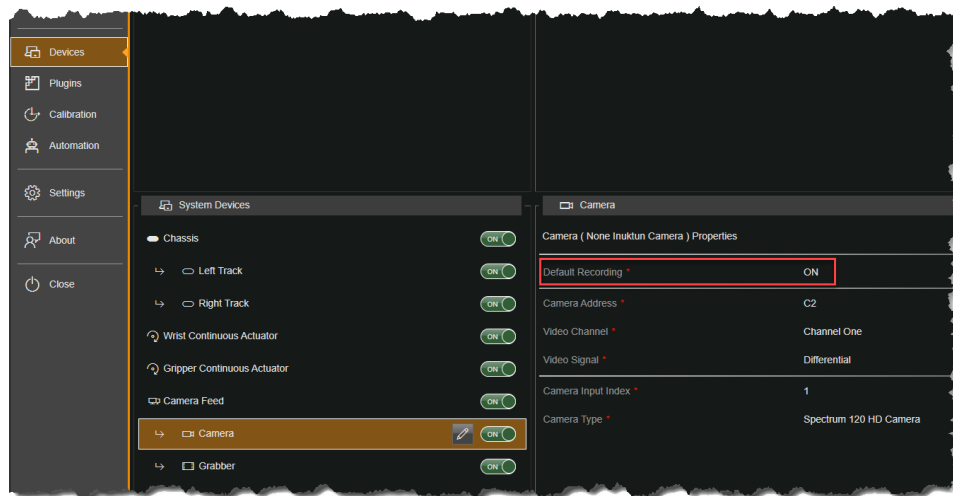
Devices
Plugins
Calibration
Automation
Settings
About
Close

System Devices
Chassis ON
Left Track ON
Right Track ON
Wrist Continuous Actuator ON
Gripper Continuous Actuator ON
Camera Feed ON
Camera ON
Grabber ON

Camera
Camera ( None Inuktun Camera ) Properties

| | |
|---|---|
| Default Recording * | ON |
| Camera Address * | C2 |
| Video Channel * | Channel One |
| Video Signal * | Differential |
| Camera Input Index * | 1 |
| Camera Type * | Spectrum 120 HD Camera |